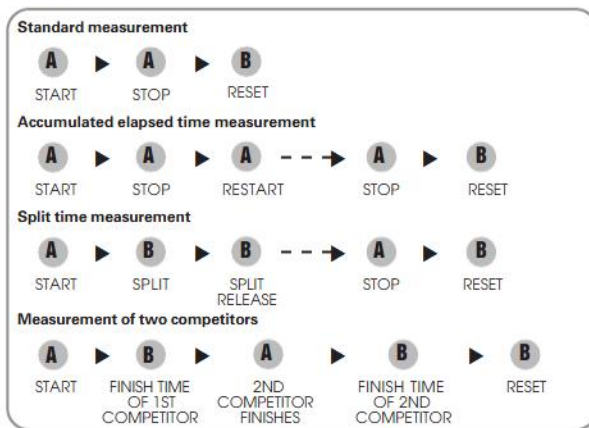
**Standard measurement**

A ▶ A ▶ B
START STOP RESET

**Accumulated elapsed time measurement**

A ▶ A ▶ A - - → A ▶ B
START STOP RESTART STOP RESET

**Split time measurement**

A ▶ B ▶ B - - → A ▶ B
START SPLIT SPLIT RELEASE STOP RESET

**Measurement of two competitors**

A ▶ B ▶ A ▶ B ▶ B
START FINISH TIME OF 1ST COMPETITOR 2ND COMPETITOR FINISHES FINISH TIME OF 2ND COMPETITOR RESET